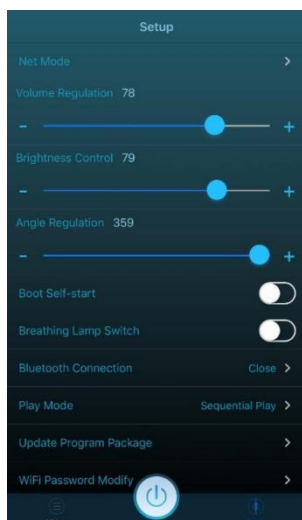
Setup

Net Mode

Volume Regulation 78

-

+

Brightness Control 79

-

+

Angle Regulation 359

-

+

Boot Self-start

Breathing Lamp Switch

Bluetooth Connection

Close

Play Mode

Sequential Play

Update Program Package

WiFi Password Modify